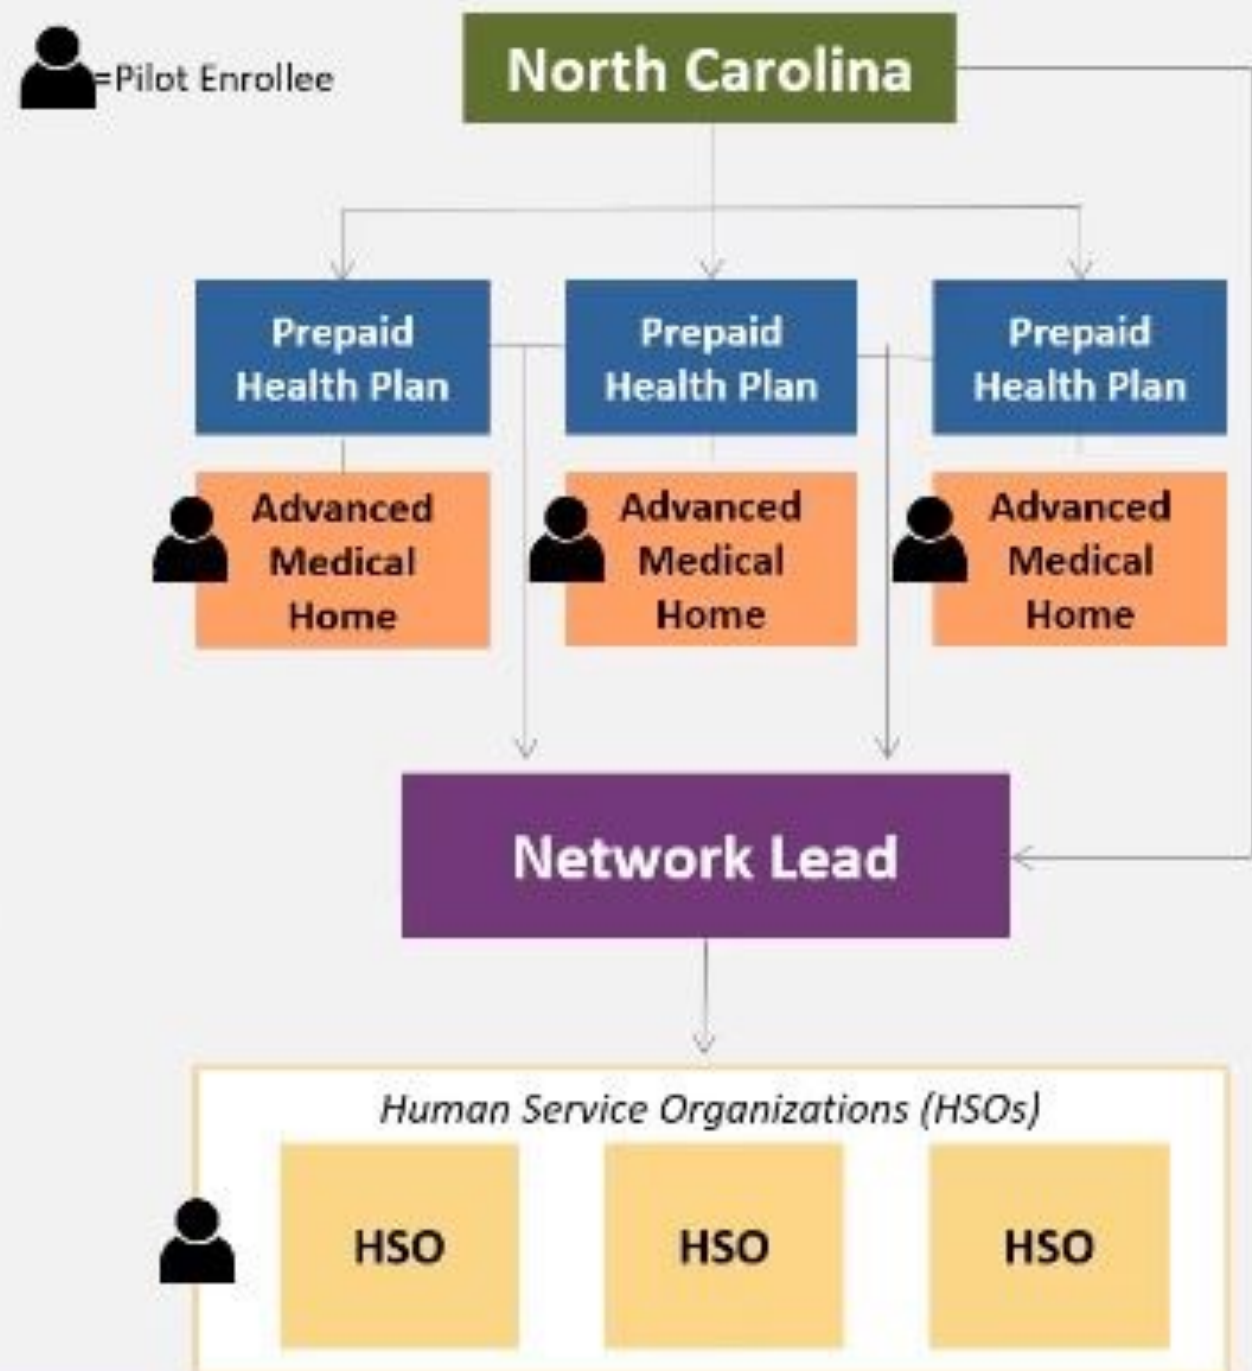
=Pilot Enrollee

North Carolina

Prepaid Health Plan

Prepaid Health Plan

Prepaid Health Plan

Advanced Medical Home

Advanced Medical Home

Advanced Medical Home

Network Lead

*Human Service Organizations (HSOs)*

HSO

HSO

HSO